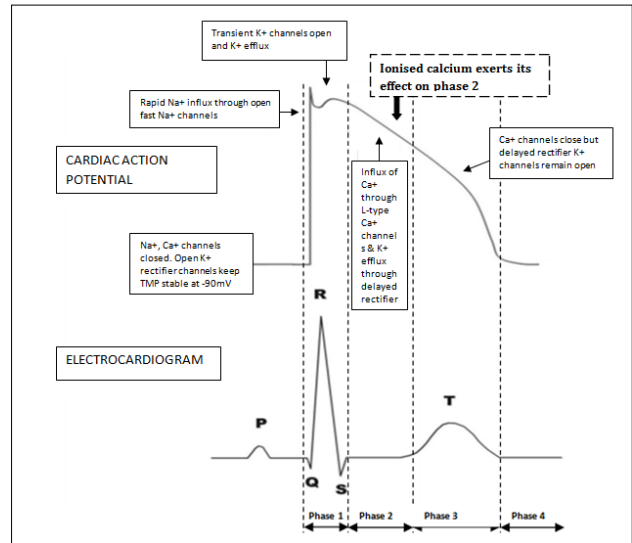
Transient K+ channels open and K+ efflux

Ionised calcium exerts its effect on phase 2

Rapid Na+ influx through open fast Na+ channels

CARDIAC ACTION POTENTIAL

Influx of Ca+ through L-type Ca+ channels & K+ efflux through delayed rectifier

Ca+ channels close but delayed rectifier K+ channels remain open

Na+, Ca+ channels closed. Open K+ rectifier channels keep TMP stable at -90mV

R

ELECTROCARDIOGRAM

P

T

Q

S

Phase 1

Phase 2

Phase 3

Phase 4